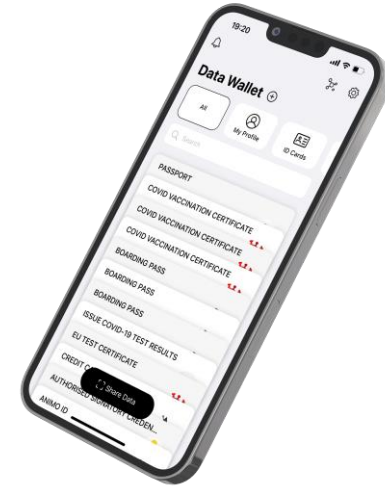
19:20

Data Wallet

All

My Profile

ID Cards

Search

PASSPORT

COVID VACCINATION CERTIFICATE

COVID VACCINATION CERTIFICATE

COVID VACCINATION CERTIFICATE

BOARDING PASS

BOARDING PASS

BOARDING PASS

ISSUE COVID-19 TEST RESULTS

EU TEST CERTIFICATE

CREDIT C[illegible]

AUTHORISED SIGNATORY CREDEN...

ANIMO ID

Share Data